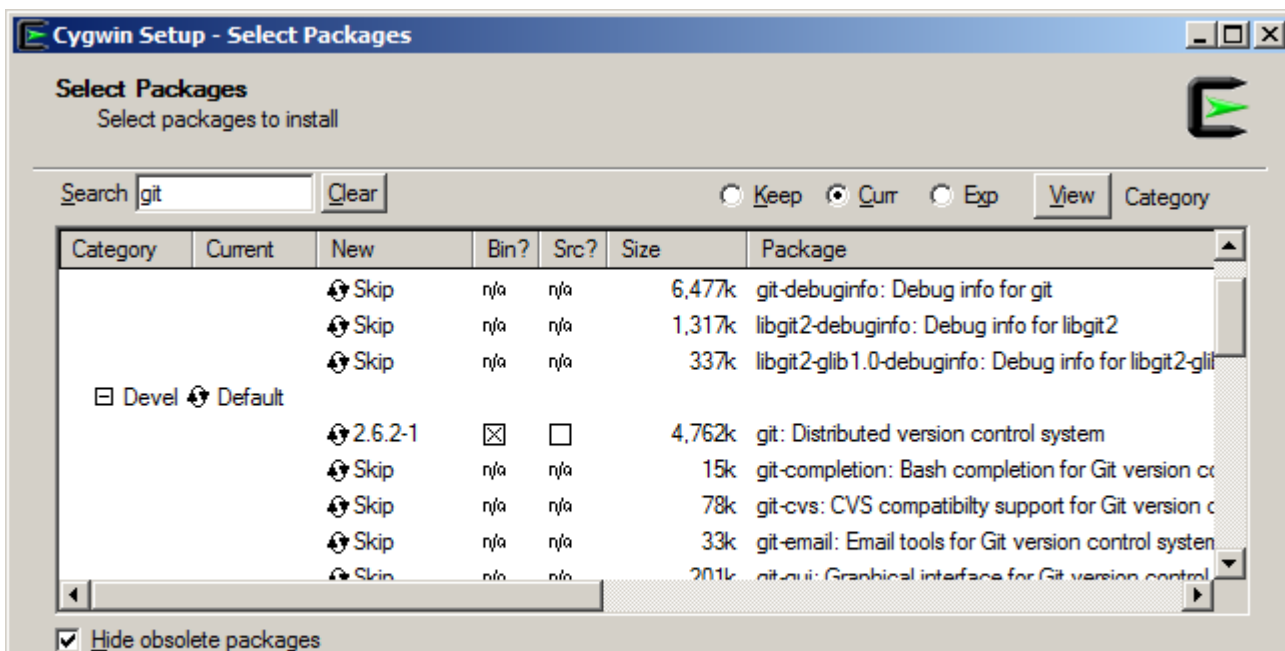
Cygwin Setup - Select Packages

Select Packages
Select packages to install

Search git Clear

Keep Curr Exp View Category

| Category | Current | New | Bin? | Src? | Size | Package |
|---|---|---|---|---|---|---|
| | | Skip | n/a | n/a | 6,477k | git-debuginfo: Debug info for git |
| | | Skip | n/a | n/a | 1,317k | libgit2-debuginfo: Debug info for libgit2 |
| | | Skip | n/a | n/a | 337k | libgit2-glib1.0-debuginfo: Debug info for libgit2-gli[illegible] |
| Devel Default | | | | | | |
| | | 2.6.2-1 | ☒ | ☐ | 4,762k | git: Distributed version control system |
| | | Skip | n/a | n/a | 15k | git-completion: Bash completion for Git version co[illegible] |
| | | Skip | n/a | n/a | 78k | git-cvs: CVS compatibilty support for Git version c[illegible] |
| | | Skip | n/a | n/a | 33k | git-email: Email tools for Git version control systen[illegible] |
| | | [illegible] | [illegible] | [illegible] | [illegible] | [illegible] |

Hide obsolete packages